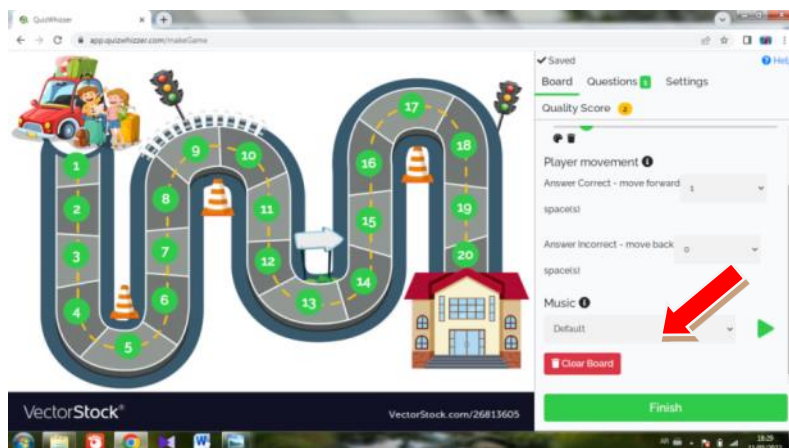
QuizWhizzer
app.quizwhizzer.com/makeGame
✔ Saved
Hel
Board
Questions 1
Settings
Quality Score 2
1
2
3
4
5
6
7
8
9
10
11
12
13
14
15
16
17
18
19
20
Player movement
Answer Correct - move forward
1
space(s)
Answer Incorrect - move back
0
space(s)
Music
Default
Clear Board
VectorStock®
VectorStock.com/26813605
Finish
18:29